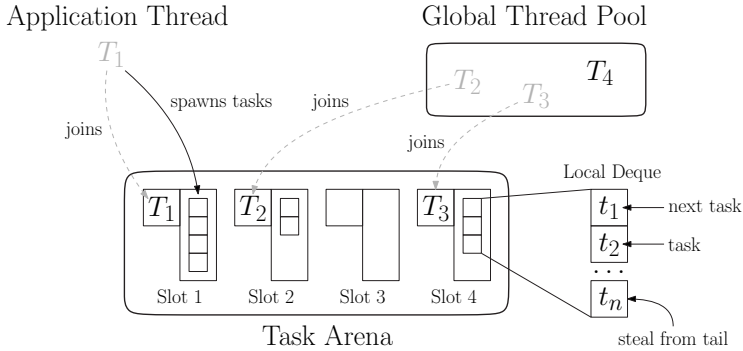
Application Thread

Global Thread Pool

$T_1$

$T_2$ $T_3$ $T_4$

spawns tasks

joins

joins

joins

Local Deque

$T_1$ $T_2$ $T_3$

$t_1$ next task

$t_2$ task

...

$t_n$

Slot 1 Slot 2 Slot 3 Slot 4

Task Arena

steal from tail